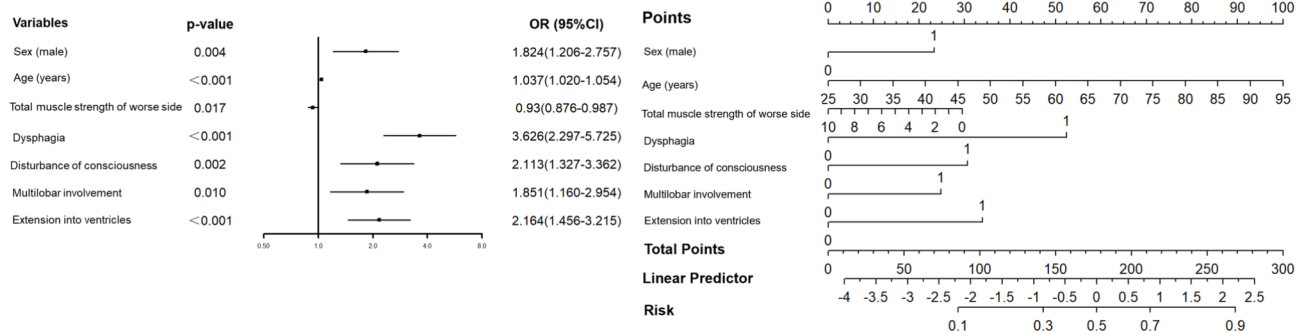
| Variables | p-value | OR (95%CI) |
|---|---|---|
| Sex (male) | 0.004 | 1.824(1.206-2.757) |
| Age (years) | <0.001 | 1.037(1.020-1.054) |
| Total muscle strength of worse side | 0.017 | 0.93(0.876-0.987) |
| Dysphagia | <0.001 | 3.626(2.297-5.725) |
| Disturbance of consciousness | 0.002 | 2.113(1.327-3.362) |
| Multilobar involvement | 0.010 | 1.851(1.160-2.954) |
| Extension into ventricles | <0.001 | 2.164(1.456-3.215) |

0.50 1.0 2.0 4.0 8.0

Points 0 10 20 30 40 50 60 70 80 90 100
Sex (male) 0 1
Age (years) 25 30 35 40 45 50 55 60 65 70 75 80 85 90 95
Total muscle strength of worse side 10 8 6 4 2 0
Dysphagia 0 1
Disturbance of consciousness 0 1
Multilobar involvement 0 1
Extension into ventricles 0 1
Total Points 0 50 100 150 200 250 300
Linear Predictor -4 -3.5 -3 -2.5 -2 -1.5 -1 -0.5 0 0.5 1 1.5 2 2.5
Risk 0.1 0.3 0.5 0.7 0.9